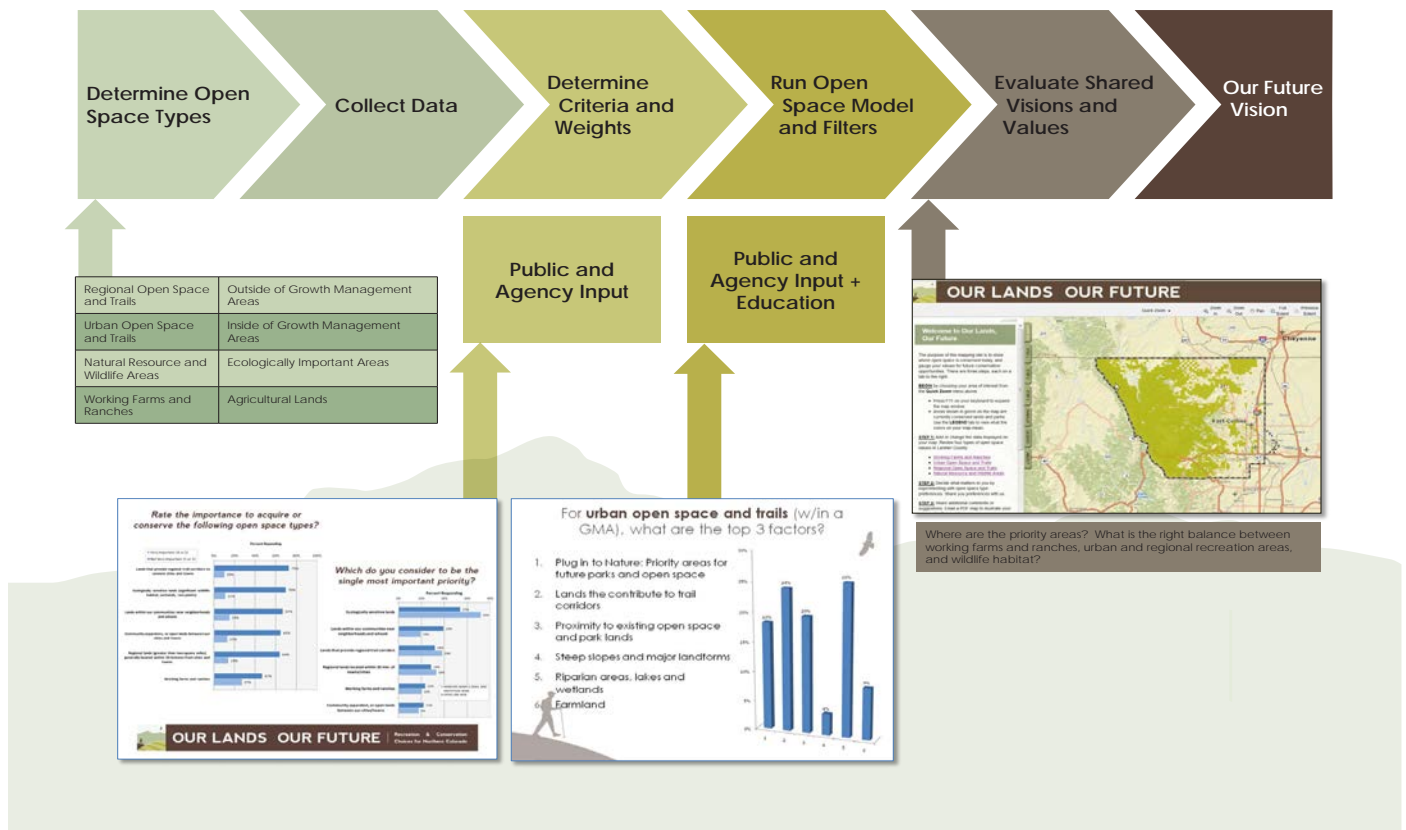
Determine Open Space Types

Collect Data

Determine Criteria and Weights

Run Open Space Model and Filters

Evaluate Shared Visions and Values

Our Future Vision

Public and Agency Input

Public and Agency Input + Education

| Regional Open Space and Trails | Outside of Growth Management Areas |
|---|---|
| Urban Open Space and Trails | Inside of Growth Management Areas |
| Natural Resource and Wildlife Areas | Ecologically Important Areas |
| Working Farms and Ranches | Agricultural Lands |

OUR LANDS OUR FUTURE

Welcome to Our Lands, Our Future

Fort Collins

Cheyenne

Where are the priority areas? What is the right balance between working farms and ranches, urban and regional recreation areas, and wildlife habitat?

Rate the importance to acquire or conserve the following open space types?

Percent Responding

Which do you consider to be the single most important priority?

Percent Responding

OUR LANDS OUR FUTURE | Recreation & Conservation Choices for Northern Colorado

For urban open space and trails (w/in a GMA), what are the top 3 factors?

1. Plug in to Nature: Priority areas for future parks and open space
2. Lands the contribute to trail corridors
3. Proximity to existing open space and park lands
4. Steep slopes and major landforms
5. Riparian areas, lakes and wetlands
6. Farmland